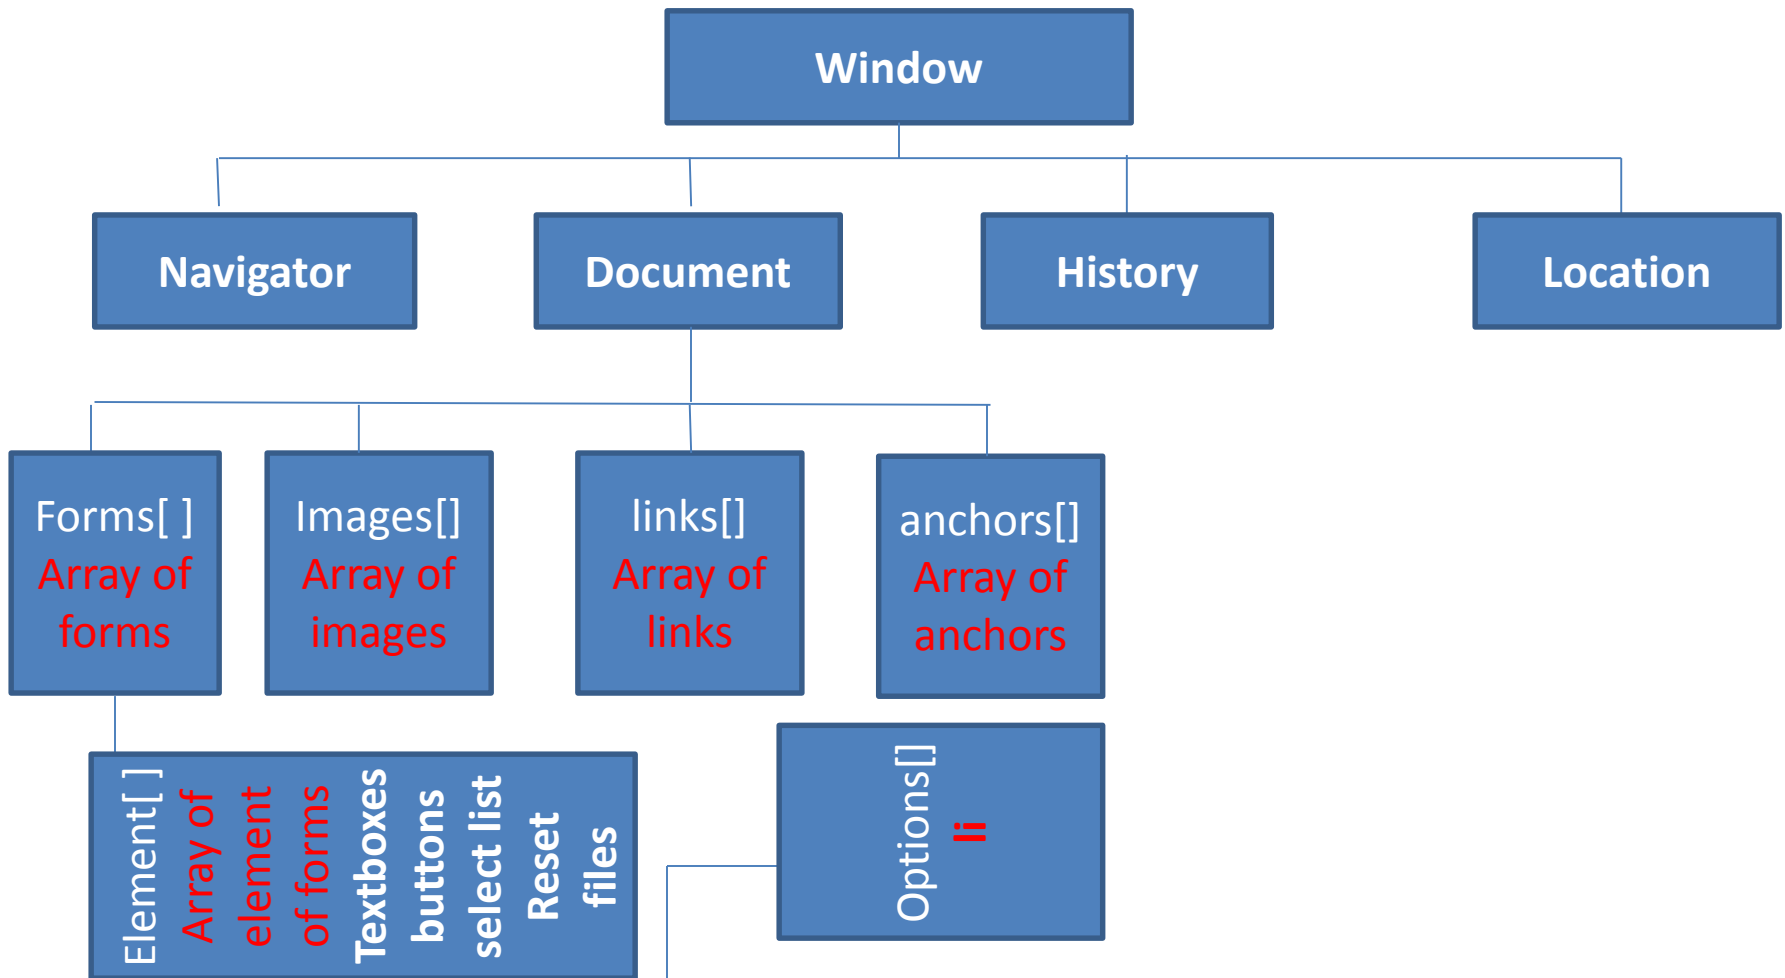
Window

Navigator

Document

History

Location

Forms[ ]
Array of forms

Images[]
Array of images

links[]
Array of links

anchors[]
Array of anchors

Element[ ]
Array of element of forms
Textboxes
buttons
select list
Reset
files

Options[]
li